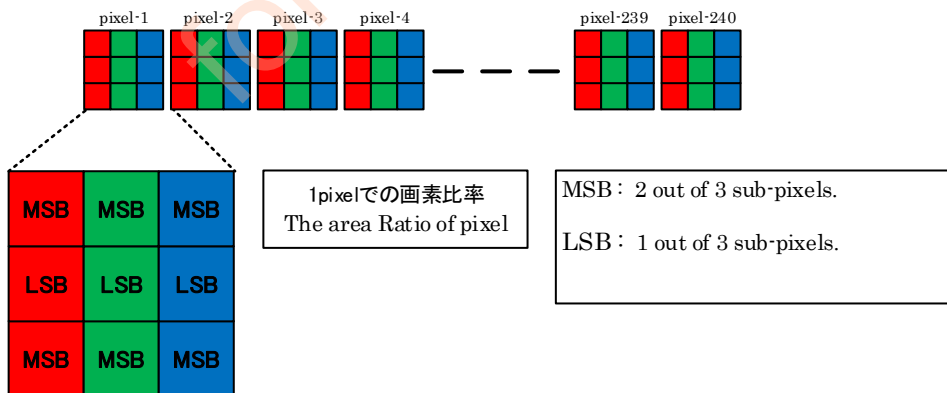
pixel-1 pixel-2 pixel-3 pixel-4 pixel-239 pixel-240

| MSB | MSB | MSB |
|---|---|---|
| LSB | LSB | LSB |
| MSB | MSB | MSB |

1pixelでの画素比率
The area Ratio of pixel

MSB： 2 out of 3 sub-pixels.

LSB： 1 out of 3 sub-pixels.